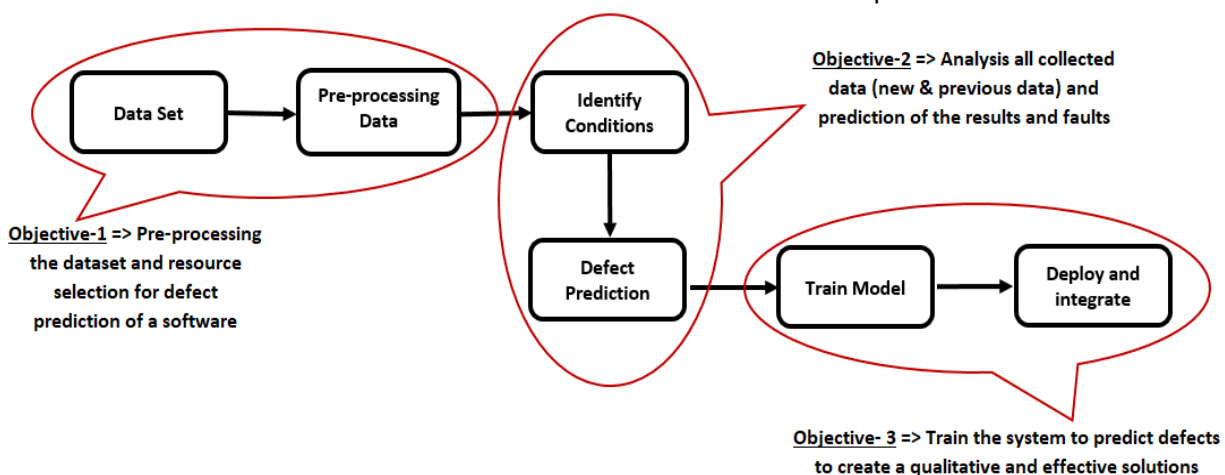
Data Set

Pre-processing Data

Identify Conditions

Objective-2 => Analysis all collected data (new & previous data) and prediction of the results and faults

Objective-1 => Pre-processing the dataset and resource selection for defect prediction of a software

Defect Prediction

Train Model

Deploy and integrate

Objective- 3 => Train the system to predict defects to create a qualitative and effective solutions